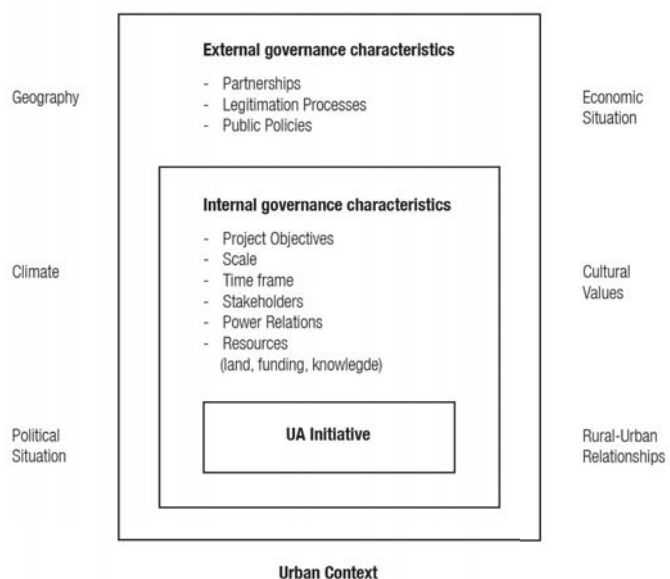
Geography

External governance characteristics

- Partnerships
- Legitimation Processes
- Public Policies

Economic Situation

Internal governance characteristics

- Project Objectives
- Scale
- Time frame
- Stakeholders
- Power Relations
- Resources (land, funding, knowlegde)

Climate

Cultural Values

Political Situation

UA Initiative

Rural-Urban Relationships

Urban Context